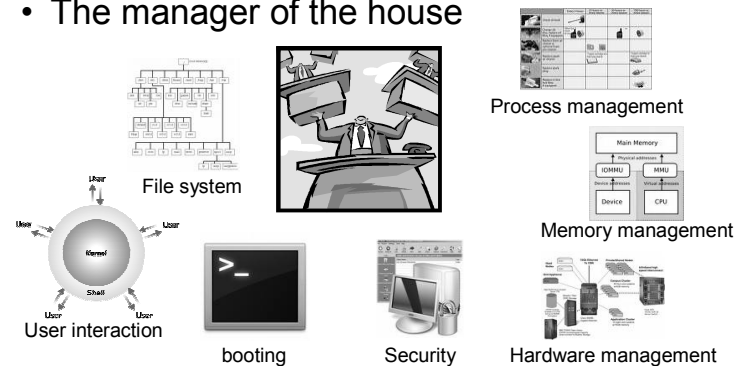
• The manager of the house

File system

Process management

Main Memory

Physical addresses

IOMMU

MMU

Device addresses

Virtual addresses

Device

CPU

Memory management

User

User

User

User

User

Kernel

Shell

User interaction

>_

booting

Security

Hardware management